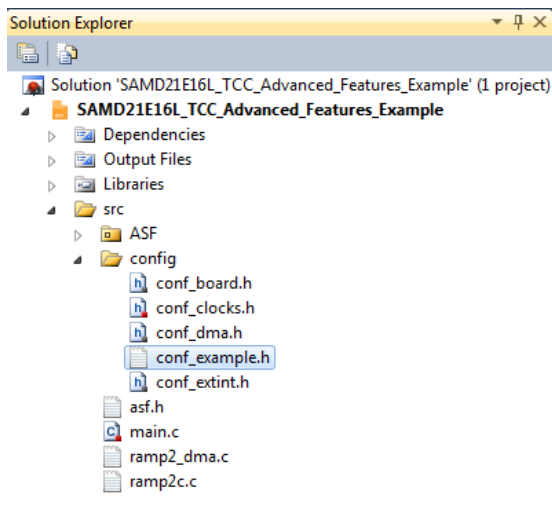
Solution Explorer

Solution 'SAMD21E16L_TCC_Advanced_Features_Example' (1 project)
SAMD21E16L_TCC_Advanced_Features_Example
Dependencies
Output Files
Libraries
src
ASF
config
conf_board.h
conf_clocks.h
conf_dma.h
conf_example.h
conf_extint.h
asf.h
main.c
ramp2_dma.c
ramp2c.c